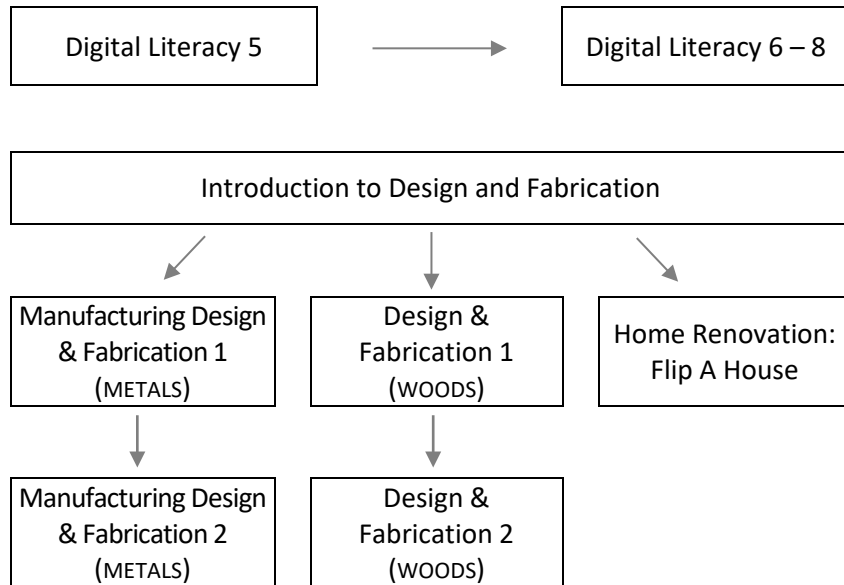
Digital Literacy 5

Digital Literacy 6 – 8

Introduction to Design and Fabrication

Manufacturing Design & Fabrication 1 (METALS)

Design & Fabrication 1 (WOODS)

Home Renovation: Flip A House

Manufacturing Design & Fabrication 2 (METALS)

Design & Fabrication 2 (WOODS)